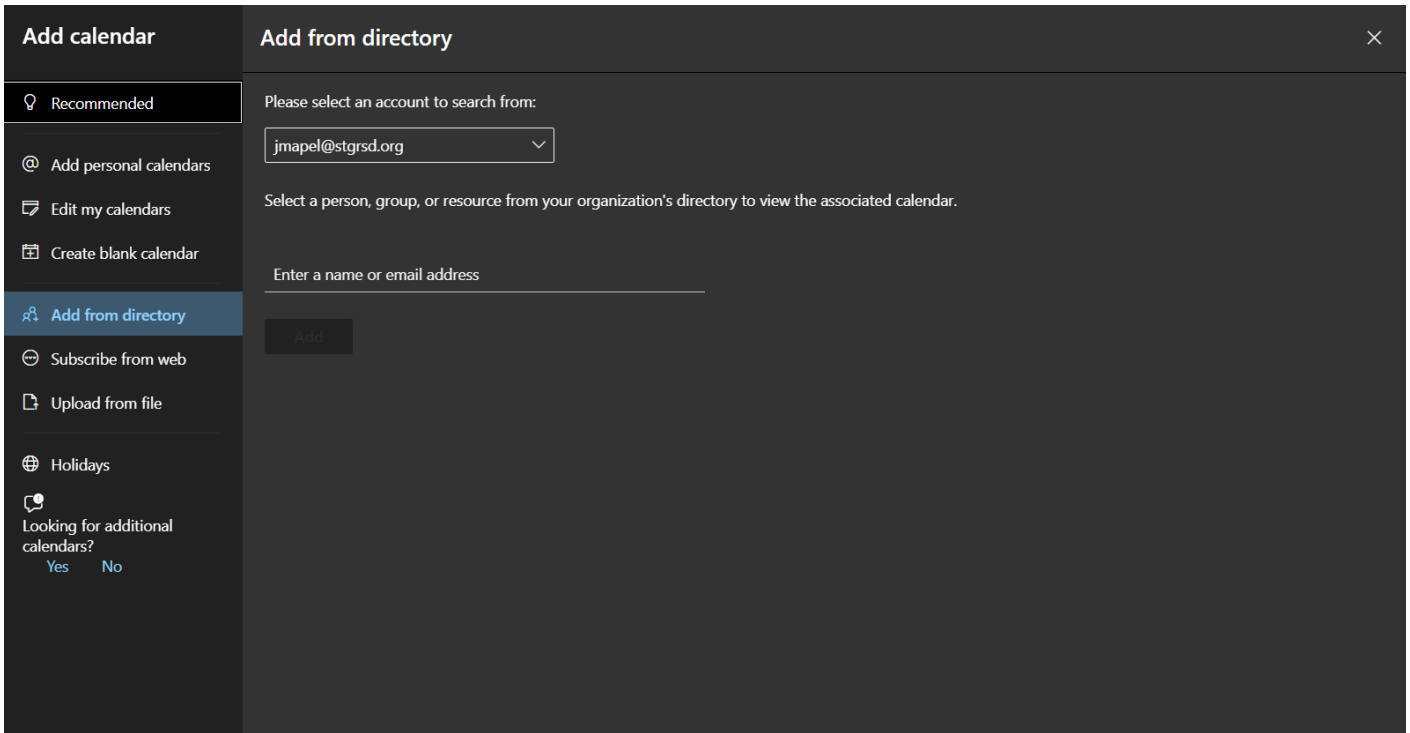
Add calendar

Recommended

Add personal calendars

Edit my calendars

Create blank calendar

Add from directory

Subscribe from web

Upload from file

Holidays

Looking for additional calendars?
Yes No

Add from directory

×

Please select an account to search from:

jmapel@stgrsd.org

Select a person, group, or resource from your organization's directory to view the associated calendar.

Enter a name or email address

Add